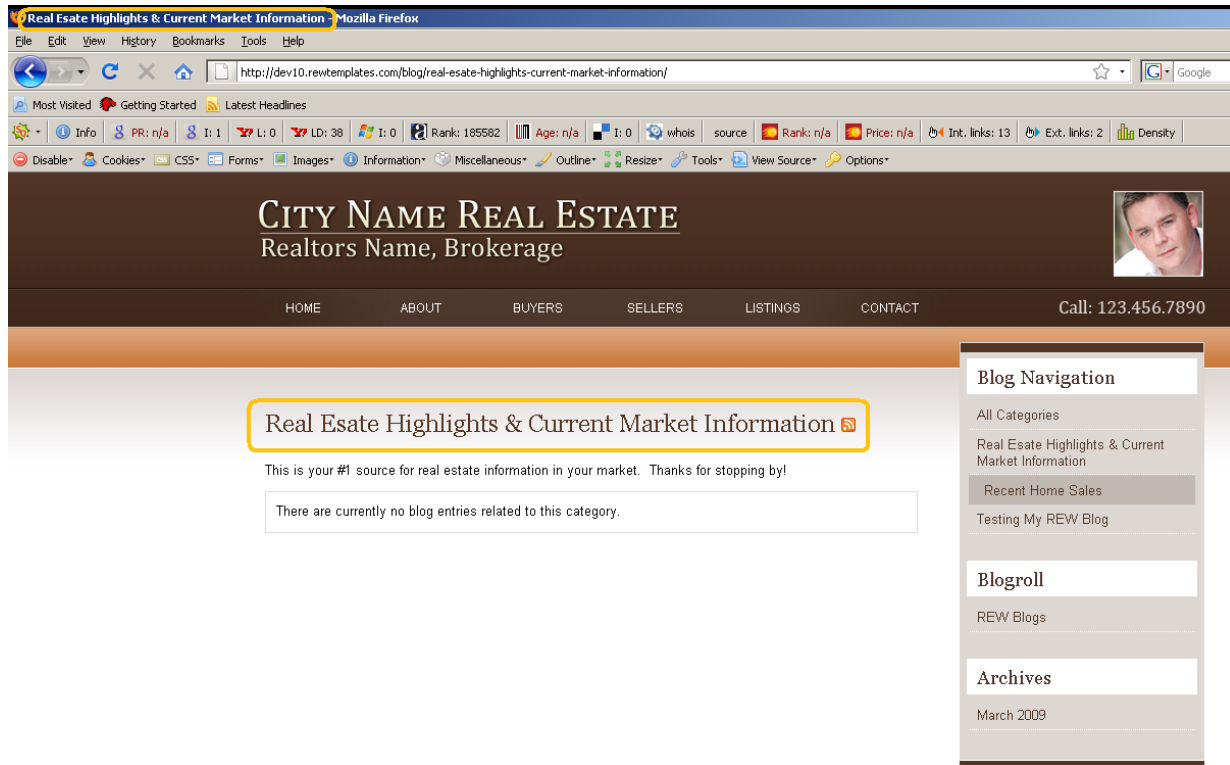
Real Esate Highlights & Current Market Information - Mozilla Firefox

File Edit View History Bookmarks Tools Help

http://dev10.rewtemplates.com/blog/real-esate-highlights-current-market-information/

Google

Most Visited Getting Started Latest Headlines

Info PR: n/a I: 1 L: 0 LD: 38 I: 0 Rank: 185582 Age: n/a I: 0 whois source Rank: n/a Price: n/a Int. links: 13 Ext. links: 2 Density

Disable Cookies CSS Forms Images Information Miscellaneous Outline Resize Tools View Source Options

CITY NAME REAL ESTATE
Realtors Name, Brokerage

HOME ABOUT BUYERS SELLERS LISTINGS CONTACT

Call: 123.456.7890

Real Esate Highlights & Current Market Information

This is your #1 source for real estate information in your market. Thanks for stopping by!

There are currently no blog entries related to this category.

Blog Navigation

All Categories

Real Esate Highlights & Current Market Information

Recent Home Sales

Testing My REW Blog

Blogroll

REW Blogs

Archives

March 2009